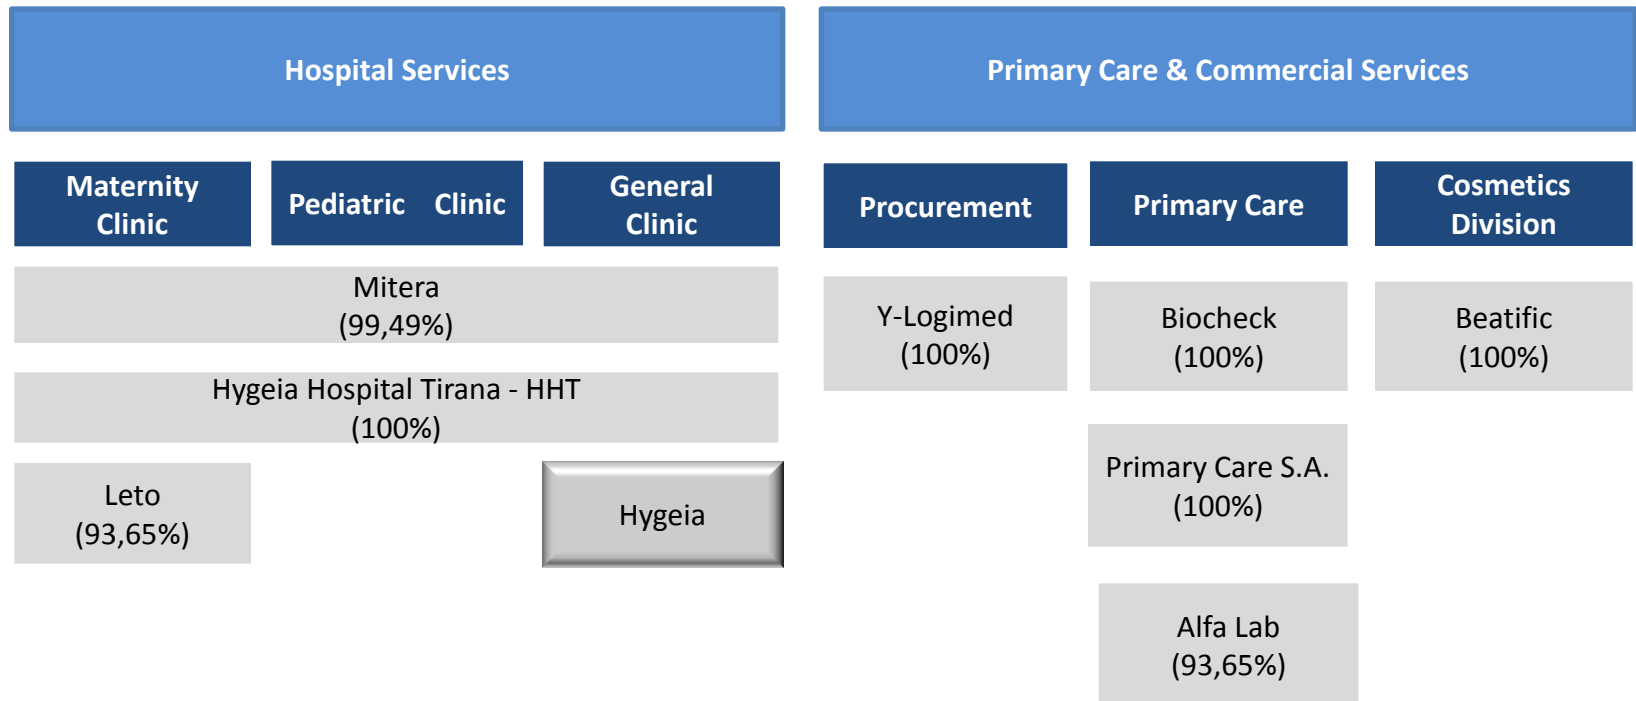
Hospital Services

Primary Care & Commercial Services

Maternity Clinic

Pediatric Clinic

General Clinic

Procurement

Primary Care

Cosmetics Division

Mitera
(99,49%)

Hygeia Hospital Tirana - HHT
(100%)

Leto
(93,65%)

Hygeia

Y-Logimed
(100%)

Biocheck
(100%)

Beatific
(100%)

Primary Care S.A.
(100%)

Alfa Lab
(93,65%)